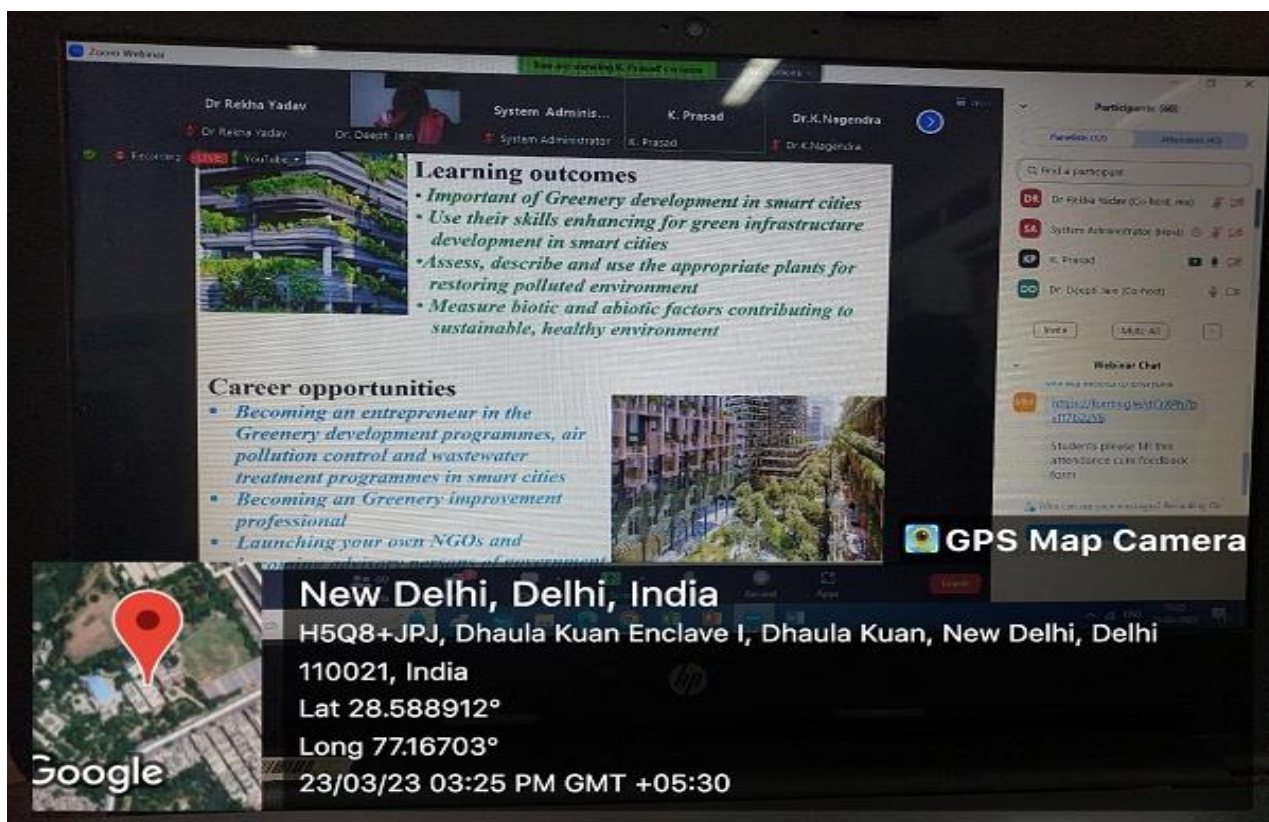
Zoom Webinar

You are viewing K. Prasad's screen

Dr Rekha Yadav
Dr Rekha Yadav

Dr. Deepti Jain

System Adminis...
System Administrator

K. Prasad
K. Prasad

Dr.K.Nagendra
Dr.K.Nagendra

Recording LIVE YouTube

Participants (60)

Panelists (10) Attendees (41)

Find a participant

DR Dr Rekha Yadav (Co-host, me)

SA System Administrator (Host)

KP K. Prasad

DD Dr. Deepti Jain (Co-host)

Invite Mute All

Webinar Chat

https://forms.gle/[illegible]

Students please fill the attendance cum feedback form

Learning outcomes
• Important of Greenery development in smart cities
• Use their skills enhancing for green infrastructure development in smart cities
•Assess, describe and use the appropriate plants for restoring polluted environment
• Measure biotic and abiotic factors contributing to sustainable, healthy environment

Career opportunities
▪ Becoming an entrepreneur in the Greenery development programmes, air pollution control and wastewater treatment programmes in smart cities
▪ Becoming an Greenery improvement professional
▪ Launching your own NGOs and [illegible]

Record Apps Leave

GPS Map Camera

New Delhi, Delhi, India
H5Q8+JPJ, Dhaula Kuan Enclave I, Dhaula Kuan, New Delhi, Delhi 110021, India
Lat 28.588912°
Long 77.16703°
23/03/23 03:25 PM GMT +05:30

Google